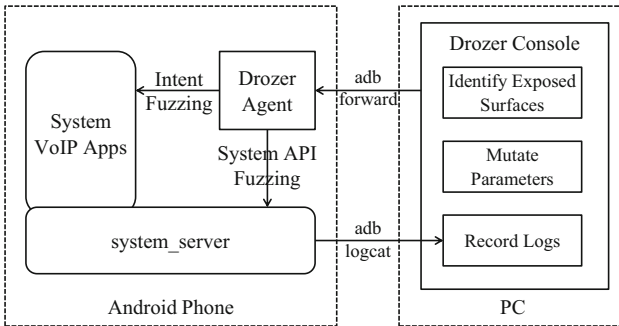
System VoIP Apps

Intent Fuzzing

Drozer Agent

System API Fuzzing

system_server

Android Phone

adb forward

adb logcat

Drozer Console

Identify Exposed Surfaces

Mutate Parameters

Record Logs

PC